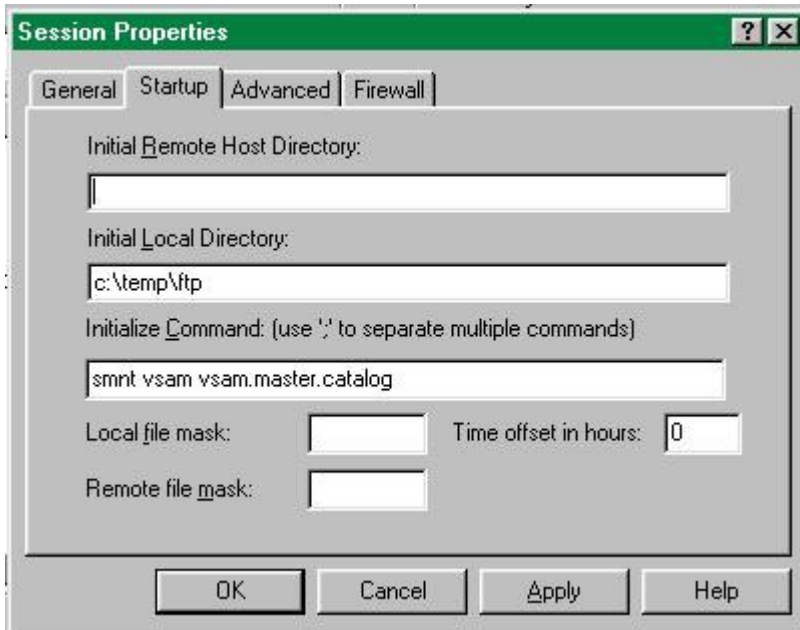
Session Properties

?

General | Startup | Advanced | Firewall

Initial Remote Host Directory:

Initial Local Directory:

c:\temp\ftp

Initialize Command: (use ';' to separate multiple commands)

smnt vsam vsam.master.catalog

Local file mask:

Time offset in hours: 0

Remote file mask:

OK | Cancel | Apply | Help